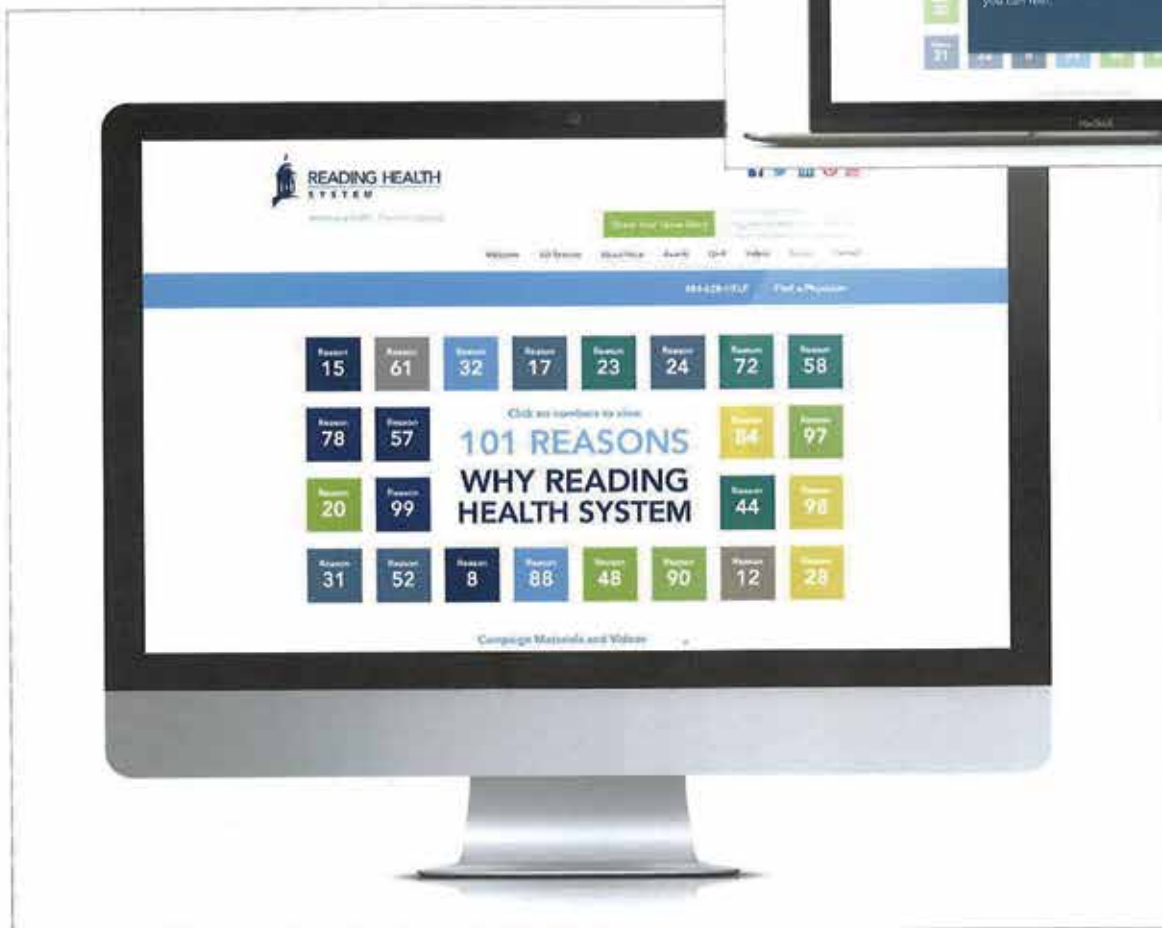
you can feel.

31

READING HEALTH
SYSTEM

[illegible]

Share Your Value Story

Welcome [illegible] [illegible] Awards Q+A Videos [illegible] Contact

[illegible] Find a Physician

| Reason 15 | Reason 61 | Reason 32 | Reason 17 | Reason 23 | Reason 24 | Reason 72 | Reason 58 |
|---|---|---|---|---|---|---|---|
| Reason 78 | Reason 57 | | | | | Reason 84 | Reason 97 |
| Reason 20 | Reason 99 | | | | | Reason 44 | Reason 98 |
| Reason 31 | Reason 52 | Reason 8 | Reason 88 | Reason 48 | Reason 90 | Reason 12 | Reason 28 |

Click on numbers to view
101 REASONS
WHY READING
HEALTH SYSTEM

Campaign Materials and Videos